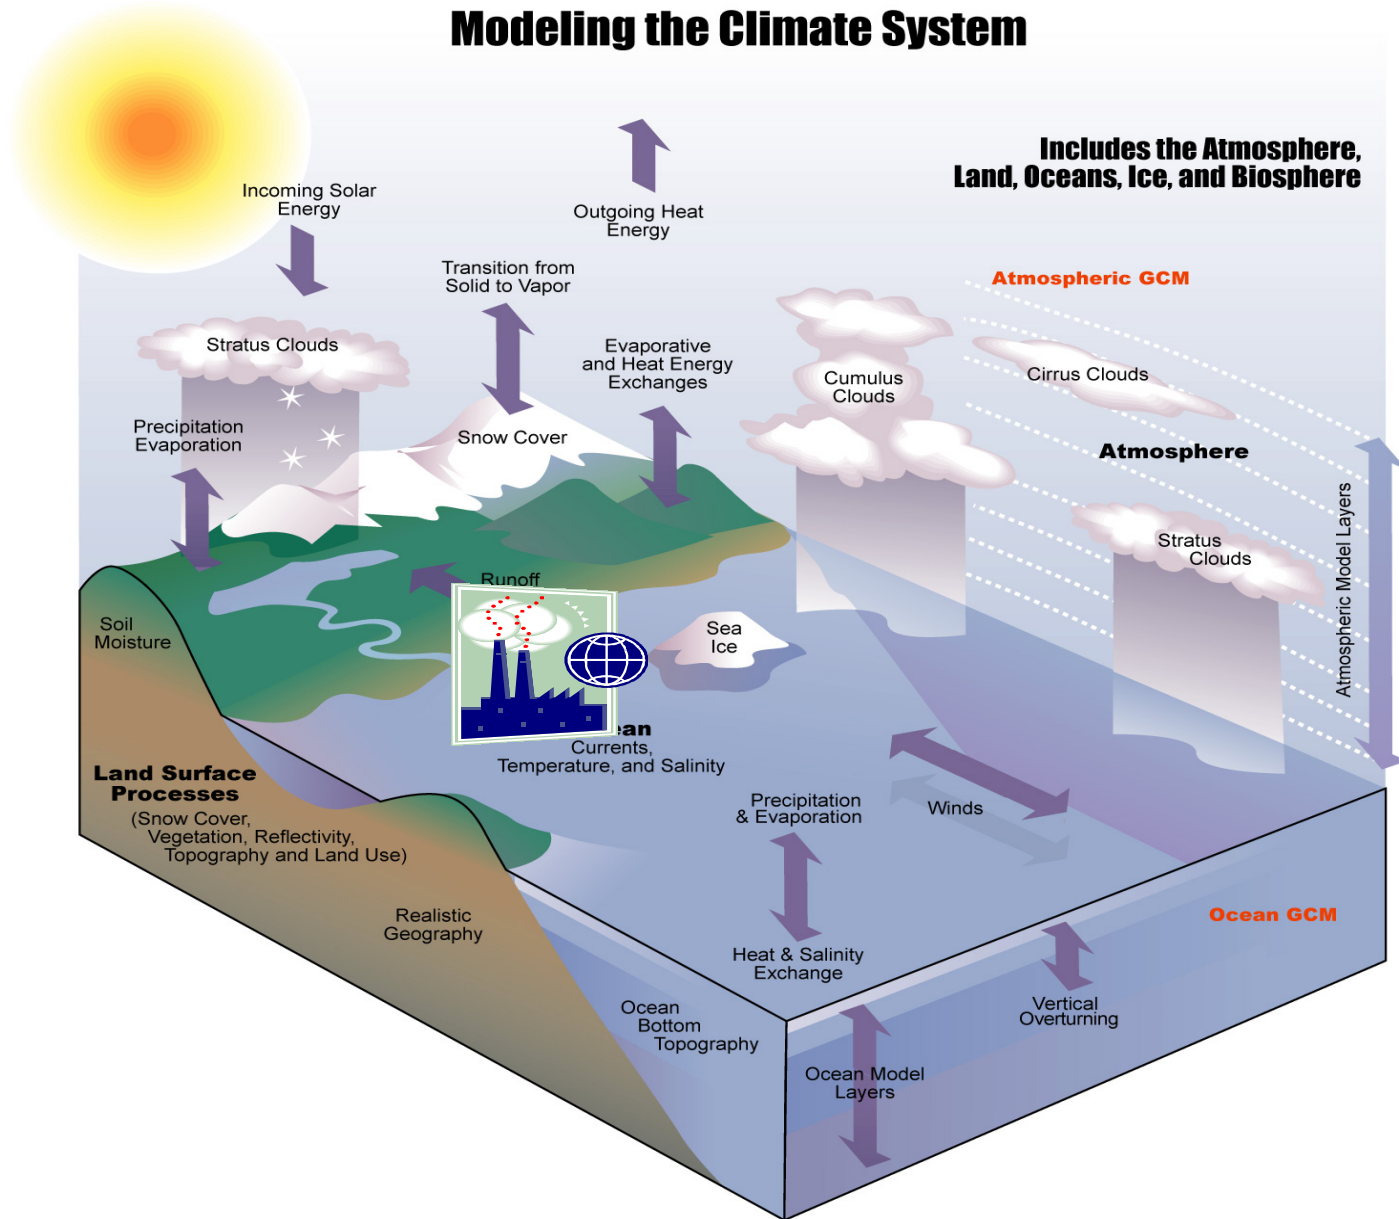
Modeling the Climate System

Includes the Atmosphere, Land, Oceans, Ice, and Biosphere

Incoming Solar Energy

Outgoing Heat Energy

Transition from Solid to Vapor

Evaporative and Heat Energy Exchanges

Atmospheric GCM

Stratus Clouds

Cumulus Clouds

Cirrus Clouds

Precipitation Evaporation

Snow Cover

Atmosphere

Stratus Clouds

Atmospheric Model Layers

Runoff

Soil Moisture

Sea Ice

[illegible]ean Currents, Temperature, and Salinity

Land Surface Processes
(Snow Cover, Vegetation, Reflectivity, Topography and Land Use)

Precipitation & Evaporation

Winds

Realistic Geography

Ocean GCM

Heat & Salinity Exchange

Ocean Bottom Topography

Vertical Overturning

Ocean Model Layers